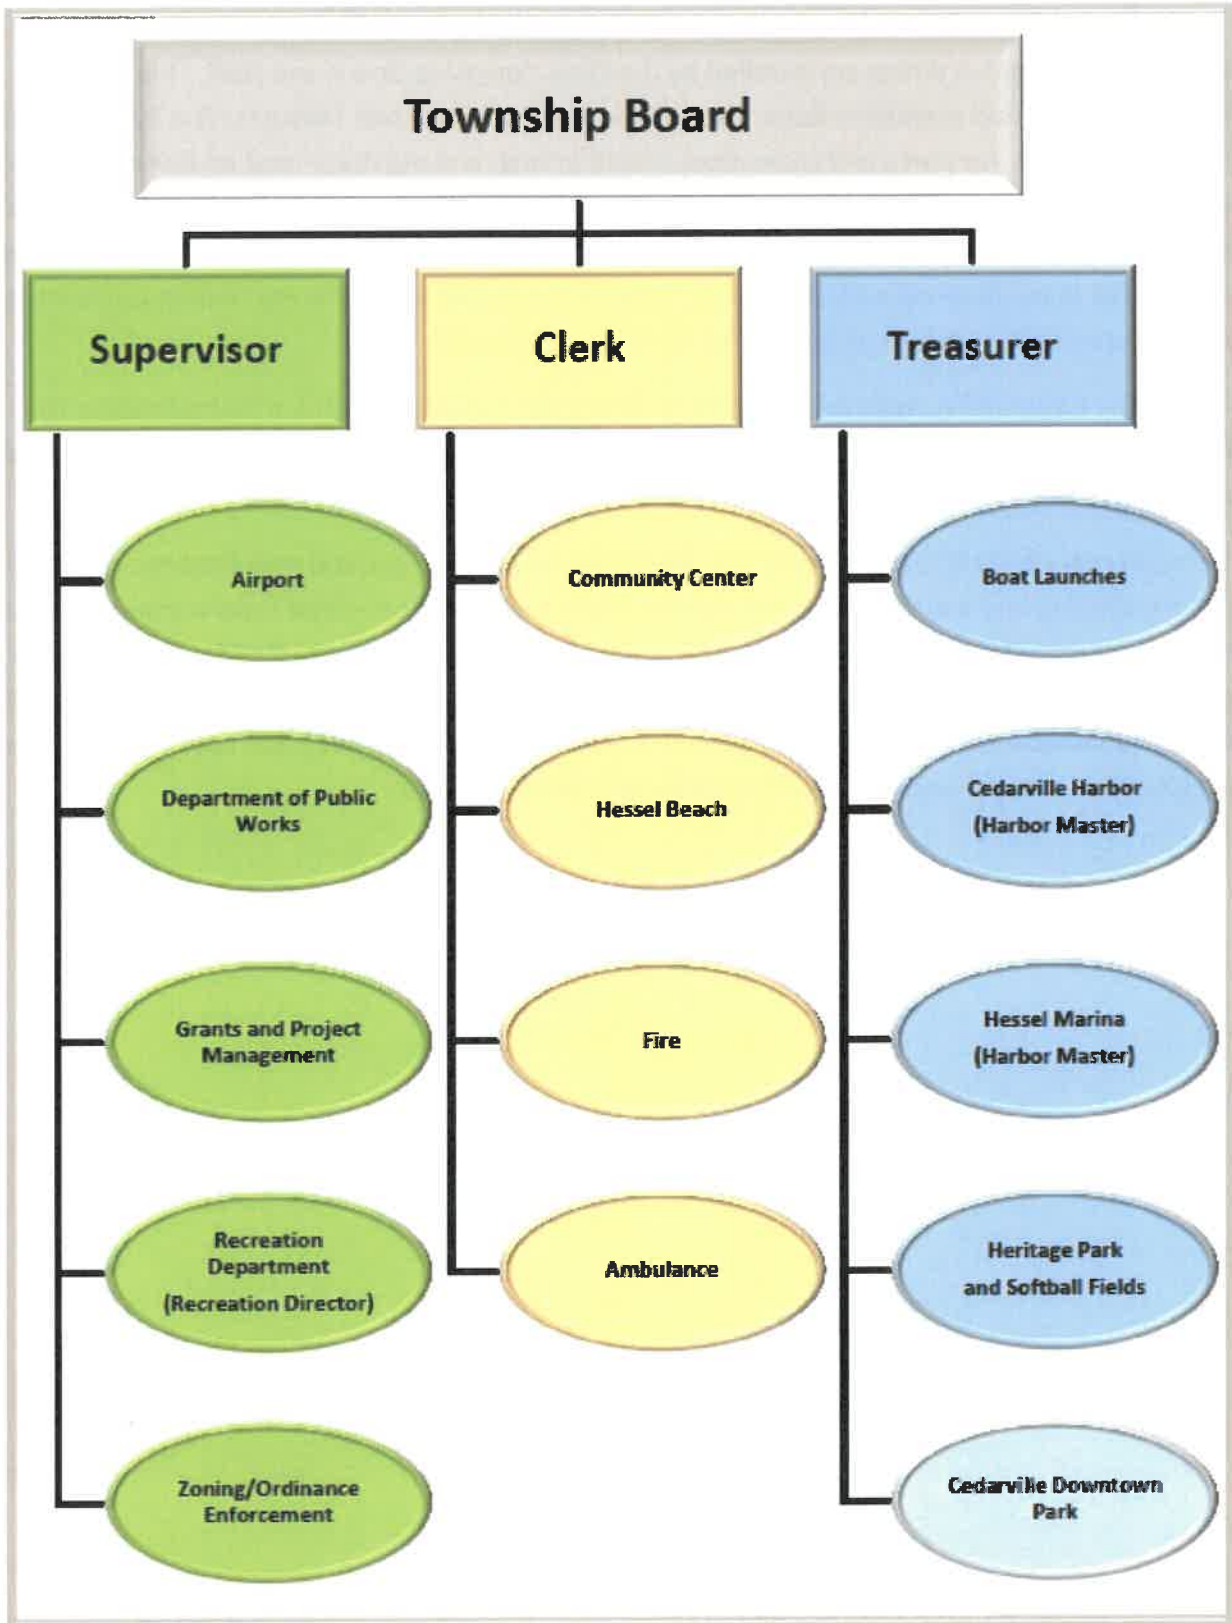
Township Board

Supervisor

Airport

Department of Public Works

Grants and Project Management

Recreation Department (Recreation Director)

Zoning/Ordinance Enforcement

Clerk

Community Center

Hessel Beach

Fire

Ambulance

Treasurer

Boat Launches

Cedarville Harbor (Harbor Master)

Hessel Marina (Harbor Master)

Heritage Park and Softball Fields

Cedarville Downtown Park